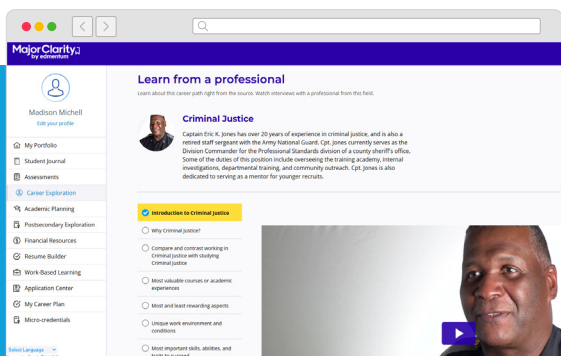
MajorClarity
by edmentum

Madison Michell
Edit your profile

My Portfolio
Student Journal
Assessments
Career Exploration
Academic Planning
Postsecondary Exploration
Financial Resources
Resume Builder
Work-Based Learning
Application Center
My Career Plan
Micro-credentials

Select Language

Learn from a professional

Learn about this career path right from the source. Watch interviews with a professional from this field.

Criminal Justice

Captain Eric K. Jones has over 20 years of experience in criminal justice, and is also a retired staff sergeant with the Army National Guard. Cpt. Jones currently serves as the Division Commander for the Professional Standards division of a county sheriff's office. Some of the duties of this position include overseeing the training academy, internal investigations, departmental training, and community outreach. Cpt. Jones is also dedicated to serving as a mentor for younger recruits.

Introduction to Criminal Justice
Why Criminal Justice?
Compare and contrast working in Criminal Justice with studying Criminal Justice
Most valuable courses or academic experiences
Most and least rewarding aspects
Unique work environment and conditions
Most important skills, abilities, and traits to succeed